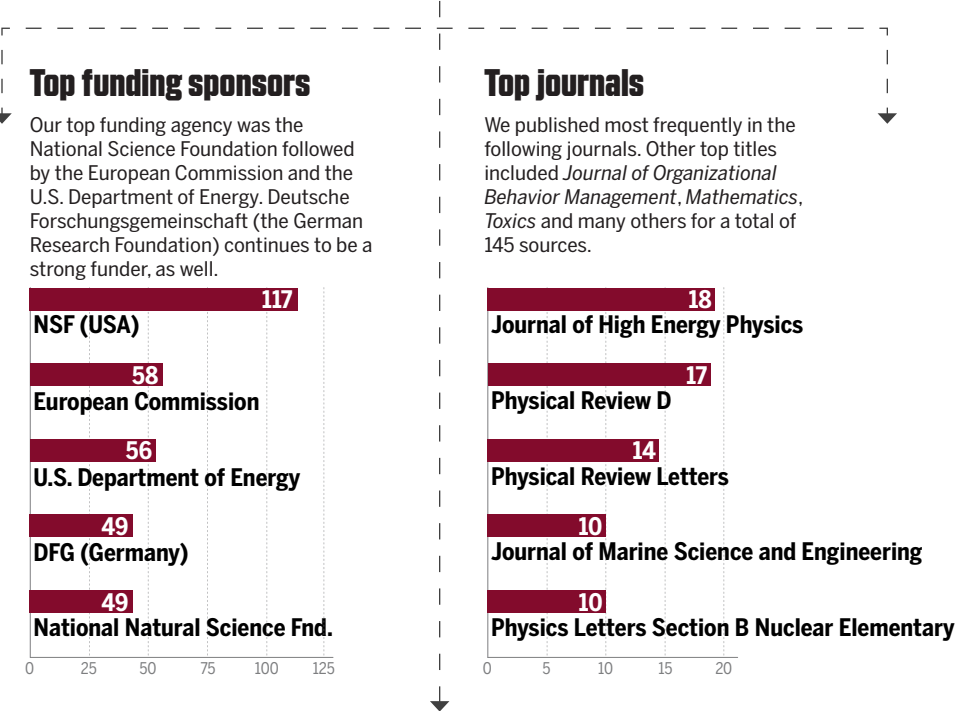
Top funding sponsors

Our top funding agency was the National Science Foundation followed by the European Commission and the U.S. Department of Energy. Deutsche Forschungsgemeinschaft (the German Research Foundation) continues to be a strong funder, as well.

117
NSF (USA)

58
European Commission

56
U.S. Department of Energy

49
DFG (Germany)

49
National Natural Science Fnd.

0 25 50 75 100 125

Top journals

We published most frequently in the following journals. Other top titles included *Journal of Organizational Behavior Management*, *Mathematics*, *Toxics* and many others for a total of 145 sources.

18
Journal of High Energy Physics

17
Physical Review D

14
Physical Review Letters

10
Journal of Marine Science and Engineering

10
Physics Letters Section B Nuclear Elementary

0 5 10 15 20